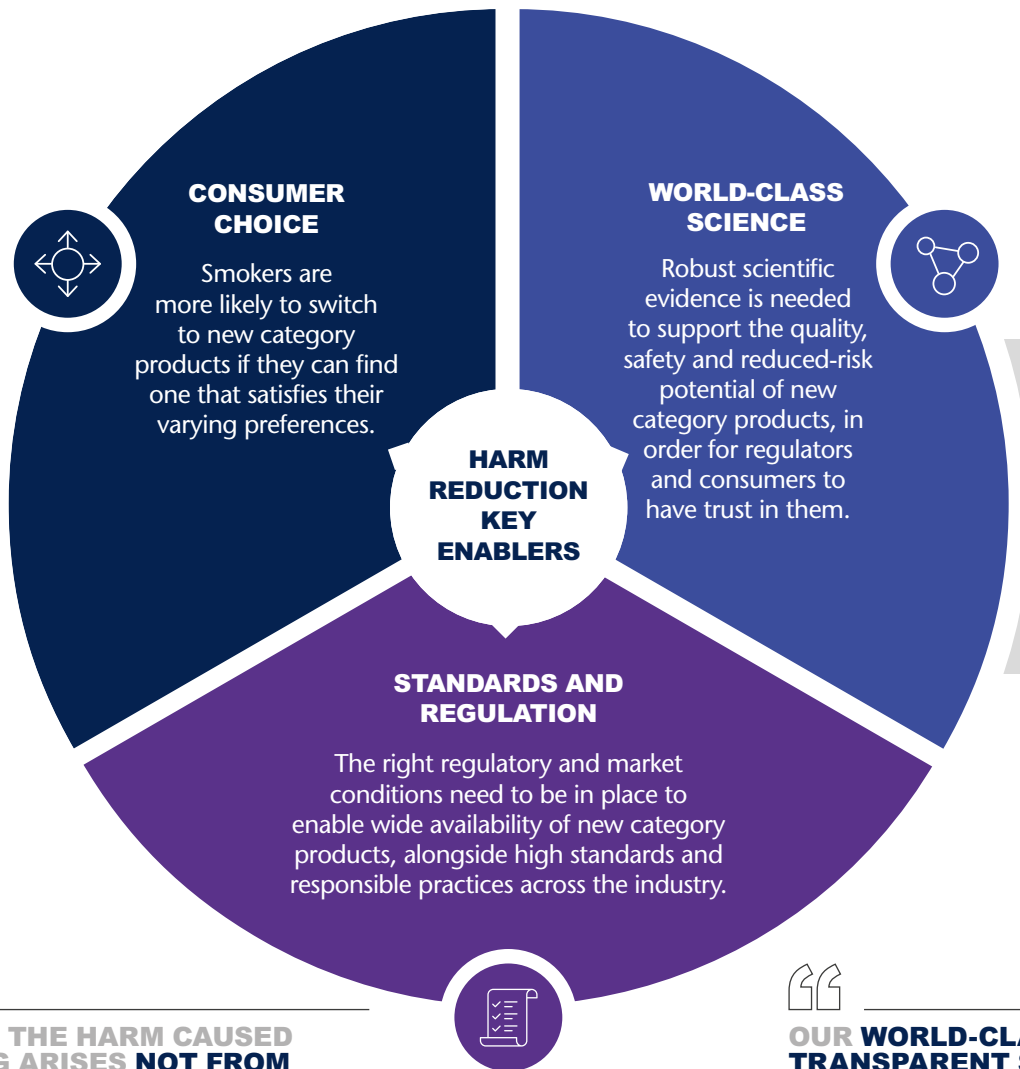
CONSUMER CHOICE

Smokers are more likely to switch to new category products if they can find one that satisfies their varying preferences.

WORLD-CLASS SCIENCE

Robust scientific evidence is needed to support the quality, safety and reduced-risk potential of new category products, in order for regulators and consumers to have trust in them.

HARM REDUCTION KEY ENABLERS

STANDARDS AND REGULATION

The right regulatory and market conditions need to be in place to enable wide availability of new category products, alongside high standards and responsible practices across the industry.

THE HARM CAUSED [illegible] ARISES NOT FROM

OUR WORLD-CL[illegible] TRANSPARENT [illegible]